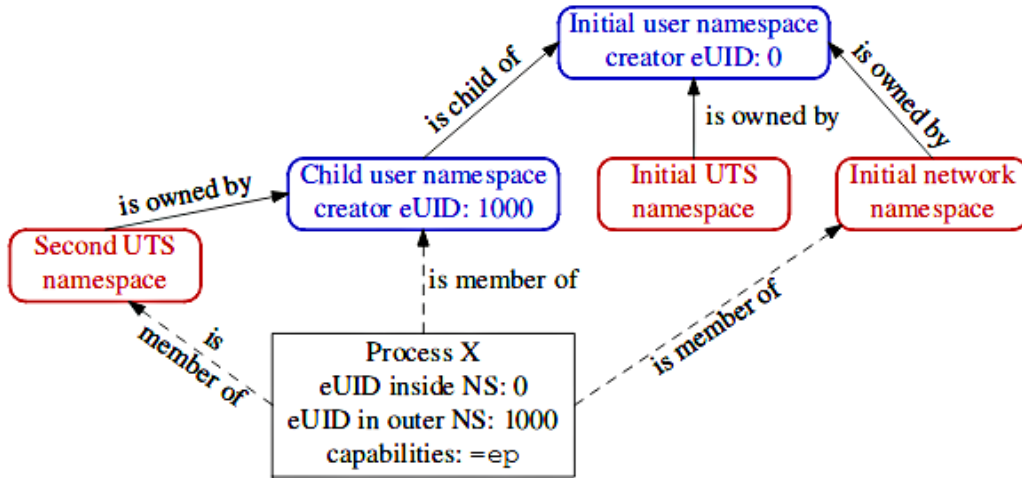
Initial user namespace
creator eUID: 0

is child of

is owned by

is owned by

Child user namespace
creator eUID: 1000

Initial UTS
namespace

Initial network
namespace

is owned by

Second UTS
namespace

is member of

is
member of

is member of

Process X
eUID inside NS: 0
eUID in outer NS: 1000
capabilities: =ep